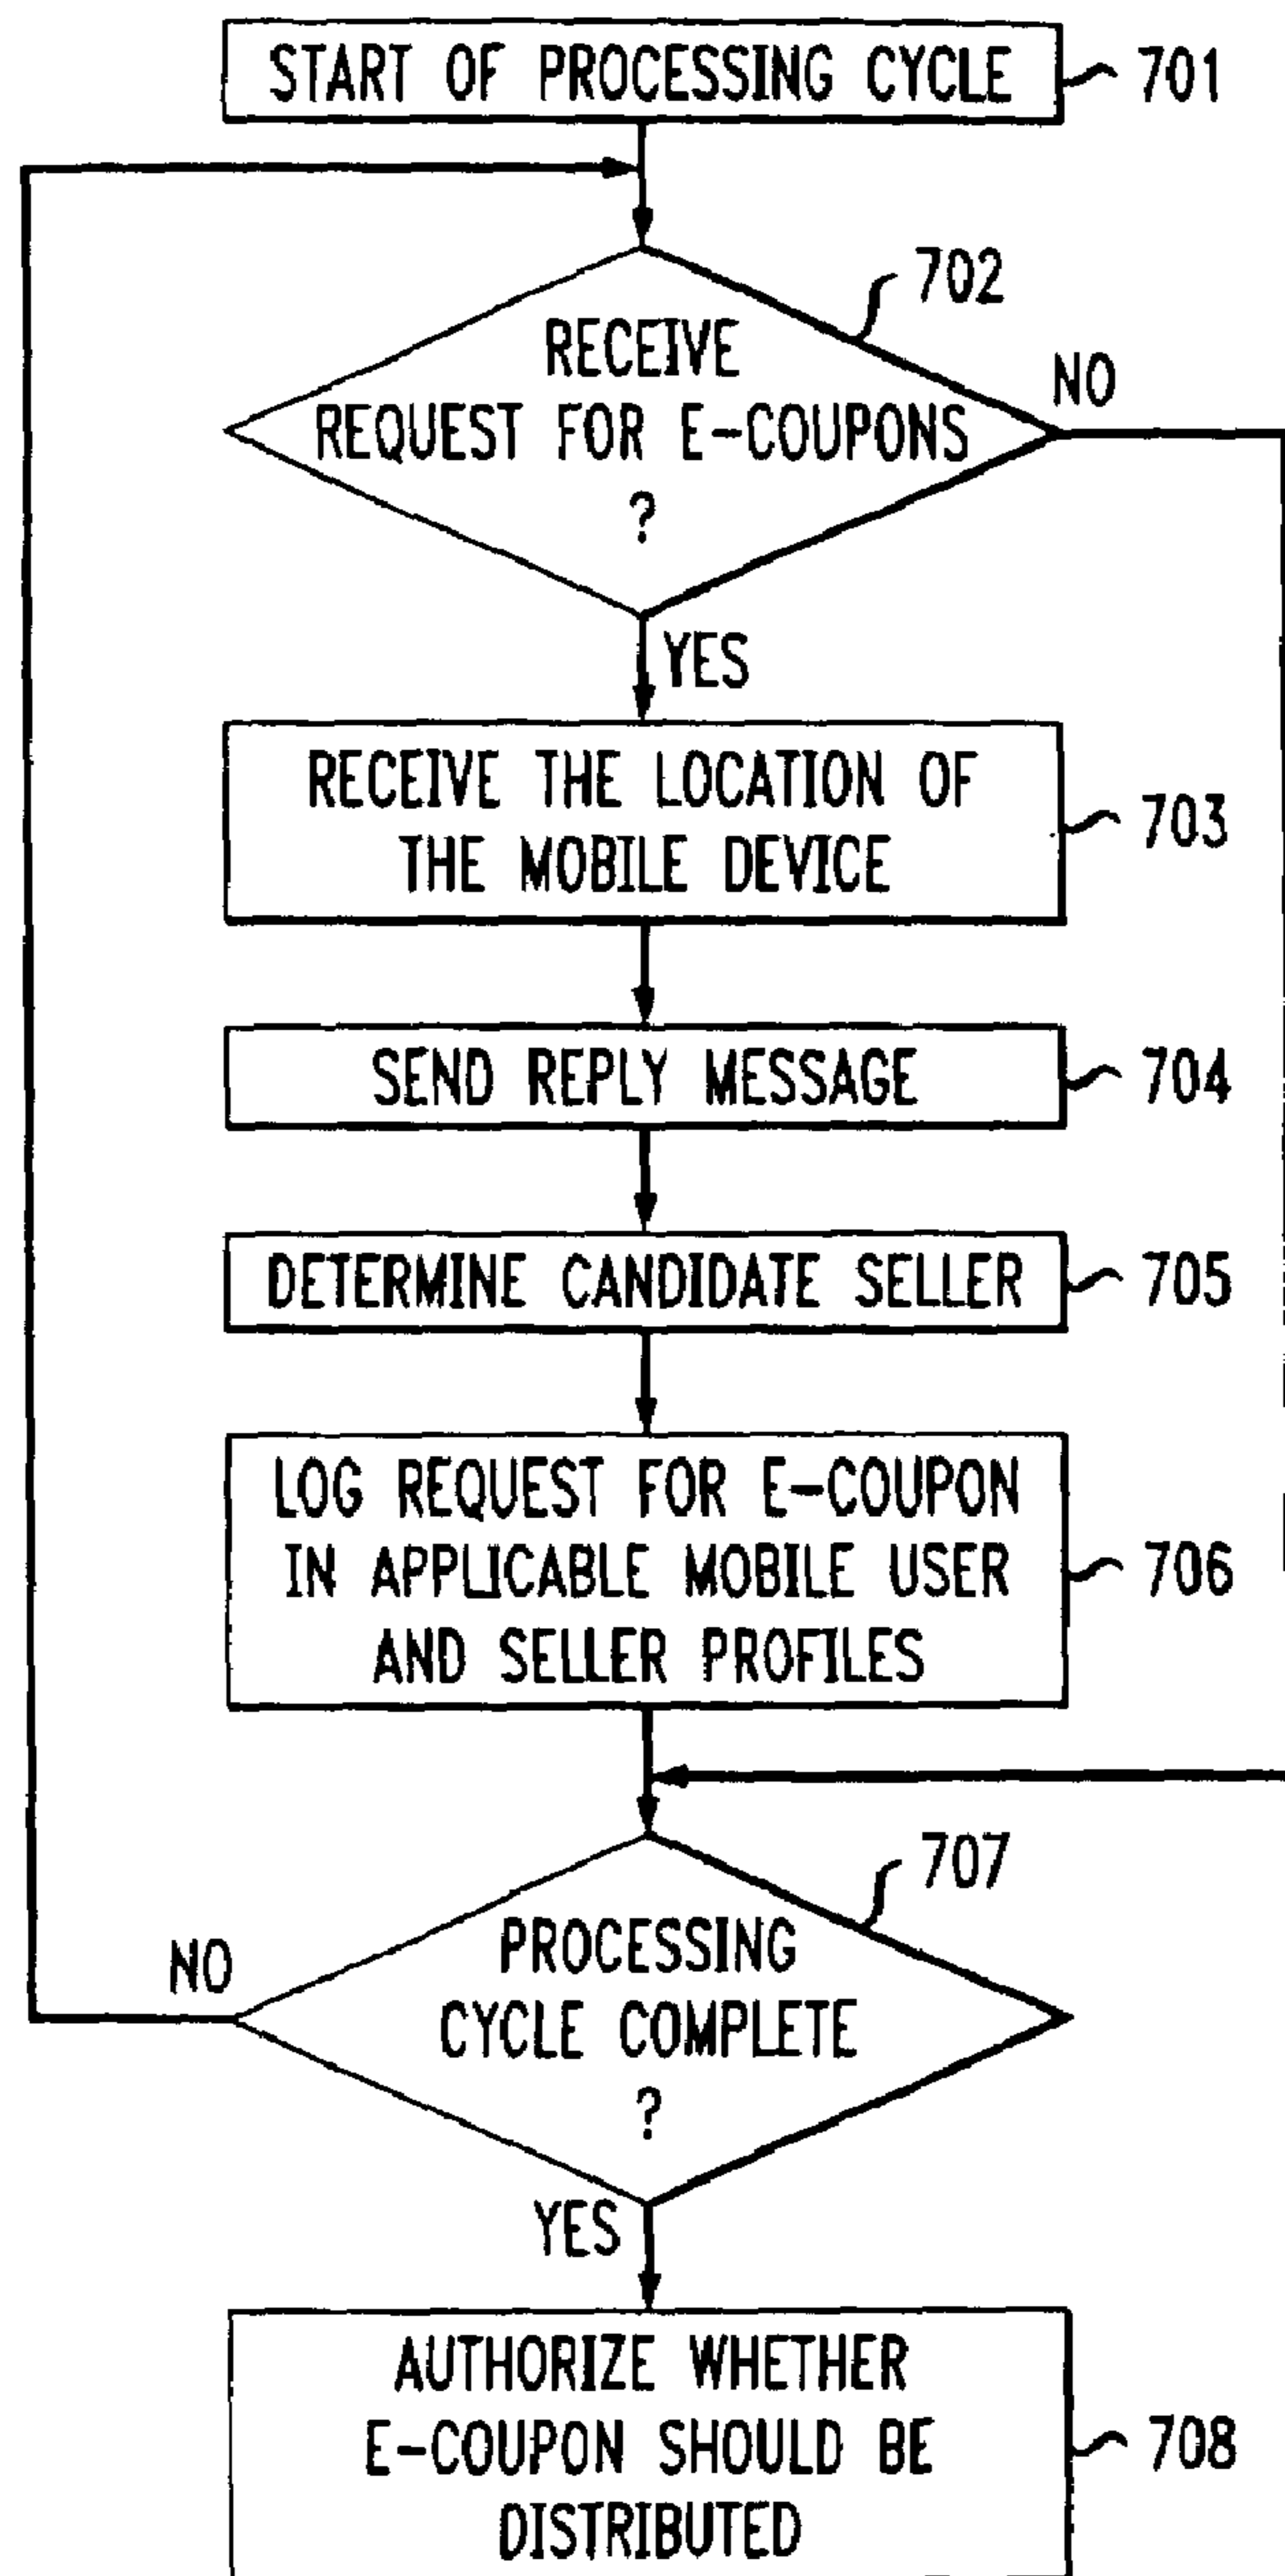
START OF PROCESSING CYCLE 701

702

RECEIVE REQUEST FOR E-COUPONS ?

NO

YES

RECEIVE THE LOCATION OF THE MOBILE DEVICE 703

SEND REPLY MESSAGE 704

DETERMINE CANDIDATE SELLER 705

LOG REQUEST FOR E-COUPON IN APPLICABLE MOBILE USER AND SELLER PROFILES 706

707

NO

PROCESSING CYCLE COMPLETE ?

YES

AUTHORIZE WHETHER E-COUPON SHOULD BE DISTRIBUTED 708